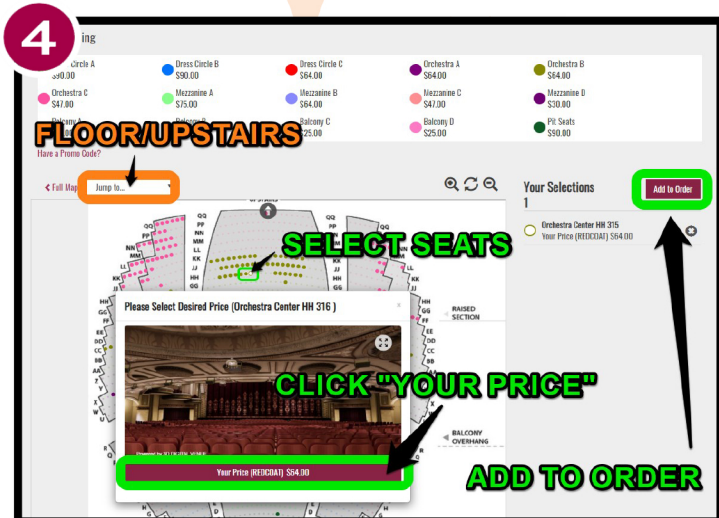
4

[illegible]ing

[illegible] Circle A
$90.00

Dress Circle B
$90.00

Dress Circle C
$64.00

Orchestra A
$64.00

Orchestra B
$64.00

Orchestra C
$47.00

Mezzanine A
$75.00

Mezzanine B
$64.00

Mezzanine C
$47.00

Mezzanine D
$30.00

Balcony A

Balcony B

Balcony C
$25.00

Balcony D
$25.00

Pit Seats
$90.00

FLOOR/UPSTAIRS

Have a Promo Code?

< Full Map

Jump to...

Your Selections
1

Add to Order

Orchestra Center HH 315
Your Price (REDCOAT) $64.00

SELECT SEATS

Please Select Desired Price (Orchestra Center HH 316 )

RAISED SECTION

CLICK "YOUR PRICE"

BALCONY OVERHANG

Your Price (REDCOAT) $64.00

ADD TO ORDER